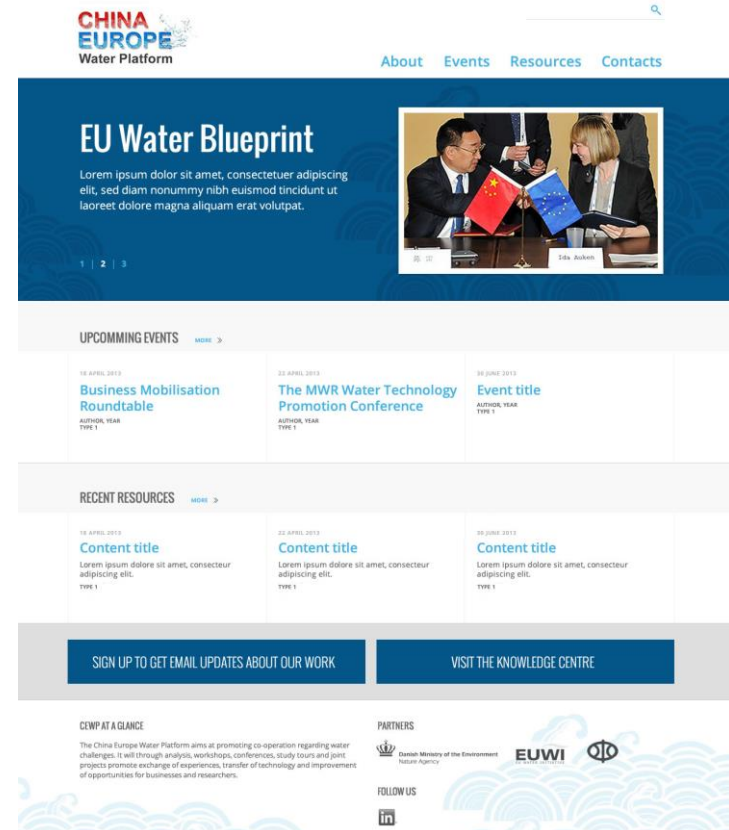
CHINA EUROPE Water Platform

About Events Resources Contacts

EU Water Blueprint

Lorem ipsum dolor sit amet, consectetuer adipiscing elit, sed diam nonummy nibh euismod tincidunt ut laoreet dolore magna aliquam erat volutpat.

1 | 2 | 3

UPCOMMING EVENTS MORE >

18 APRIL 2013
Business Mobilisation Roundtable
AUTHOR, YEAR
TYPE 1

22 APRIL 2013
The MWR Water Technology Promotion Conference
AUTHOR, YEAR
TYPE 1

30 JUNE 2013
Event title
AUTHOR, YEAR
TYPE 1

RECENT RESOURCES MORE >

18 APRIL 2013
Content title
Lorem ipsum dolore sit amet, consecteur adipiscing elit.
TYPE 1

22 APRIL 2013
Content title
Lorem ipsum dolore sit amet, consecteur adipiscing elit.
TYPE 1

30 JUNE 2013
Content title
Lorem ipsum dolore sit amet, consecteur adipiscing elit.
TYPE 1

SIGN UP TO GET EMAIL UPDATES ABOUT OUR WORK

VISIT THE KNOWLEDGE CENTRE

CEWP AT A GLANCE

The China Europe Water Platform aims at promoting co-operation regarding water challenges. It will through analysis, workshops, conferences, study tours and joint projects promote exchange of experiences, transfer of technology and improvement of opportunities for businesses and researchers.

PARTNERS

Danish Ministry of the Environment Nature Agency

EUWI

FOLLOW US

in